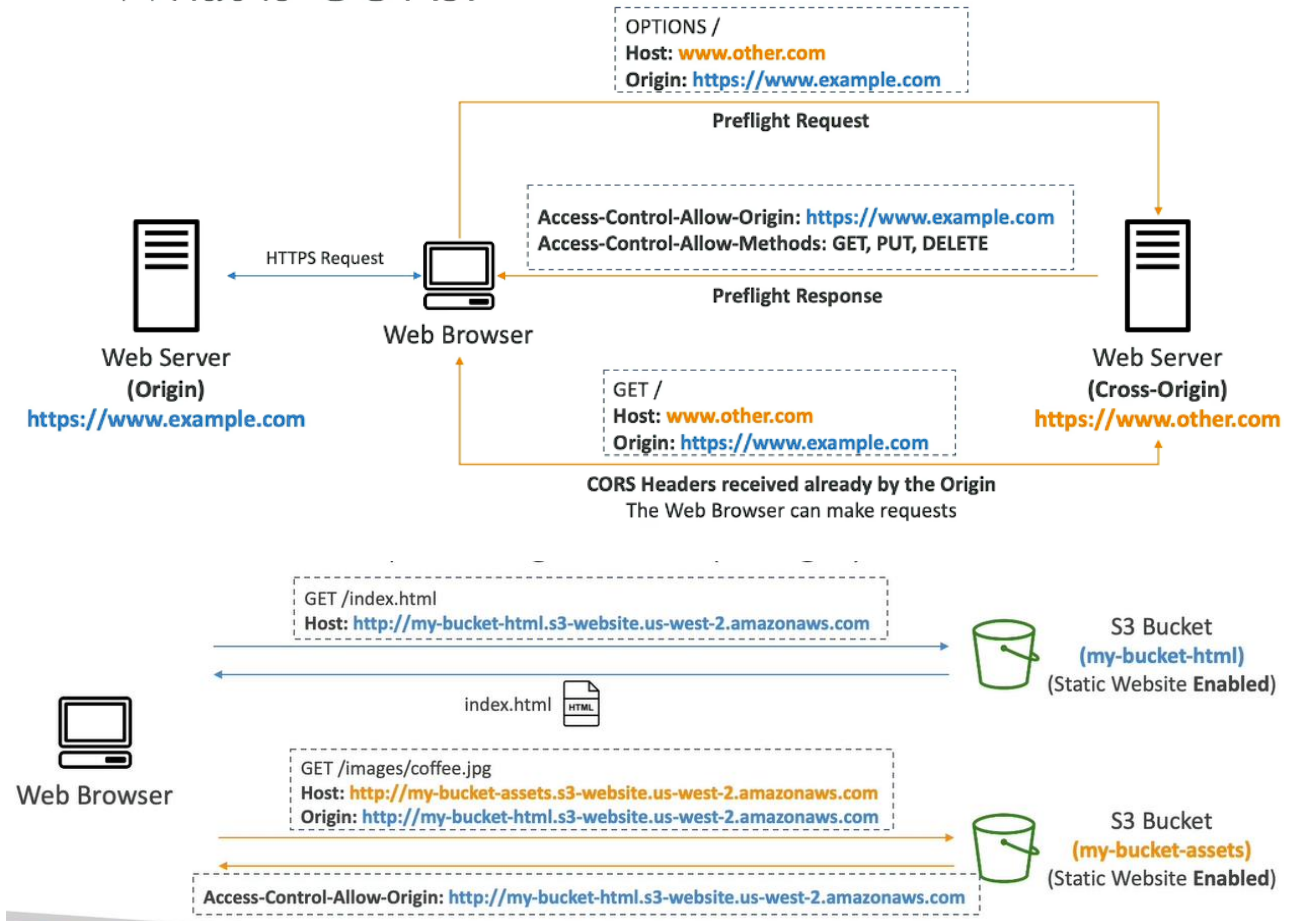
OPTIONS /
Host: www.other.com
Origin: https://www.example.com

Preflight Request

Access-Control-Allow-Origin: https://www.example.com
Access-Control-Allow-Methods: GET, PUT, DELETE

HTTPS Request

Preflight Response

Web Browser

Web Server
(Origin)
https://www.example.com

Web Server
(Cross-Origin)
https://www.other.com

GET /
Host: www.other.com
Origin: https://www.example.com

CORS Headers received already by the Origin
The Web Browser can make requests

GET /index.html
Host: http://my-bucket-html.s3-website.us-west-2.amazonaws.com

S3 Bucket
(my-bucket-html)
(Static Website Enabled)

index.html HTML

Web Browser

GET /images/coffee.jpg
Host: http://my-bucket-assets.s3-website.us-west-2.amazonaws.com
Origin: http://my-bucket-html.s3-website.us-west-2.amazonaws.com

S3 Bucket
(my-bucket-assets)
(Static Website Enabled)

Access-Control-Allow-Origin: http://my-bucket-html.s3-website.us-west-2.amazonaws.com